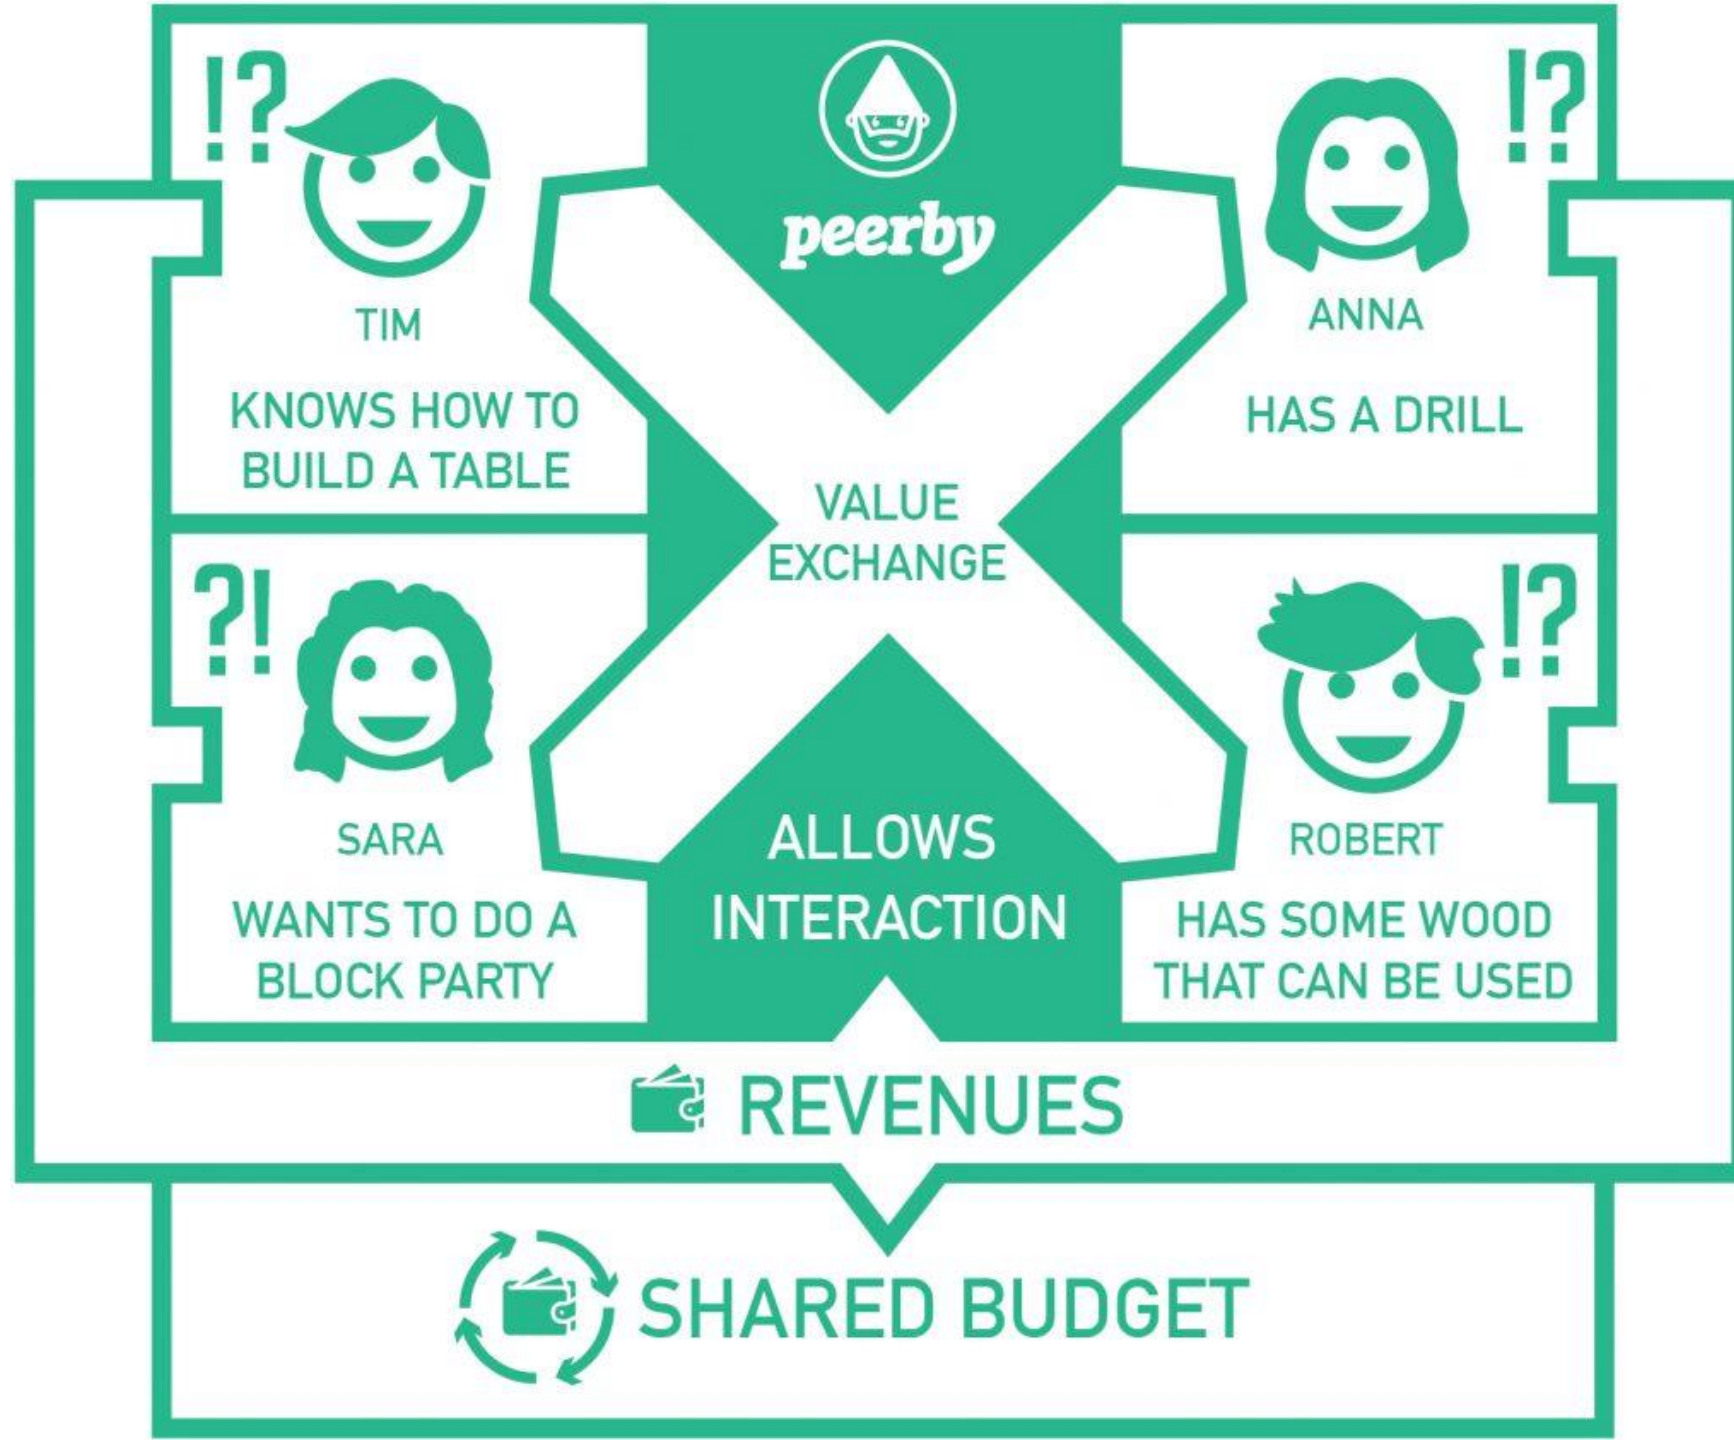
!?

TIM

KNOWS HOW TO BUILD A TABLE

peerby

!?

ANNA

HAS A DRILL

VALUE EXCHANGE

?!

SARA

WANTS TO DO A BLOCK PARTY

ALLOWS INTERACTION

!?

ROBERT

HAS SOME WOOD THAT CAN BE USED

REVENUES

SHARED BUDGET